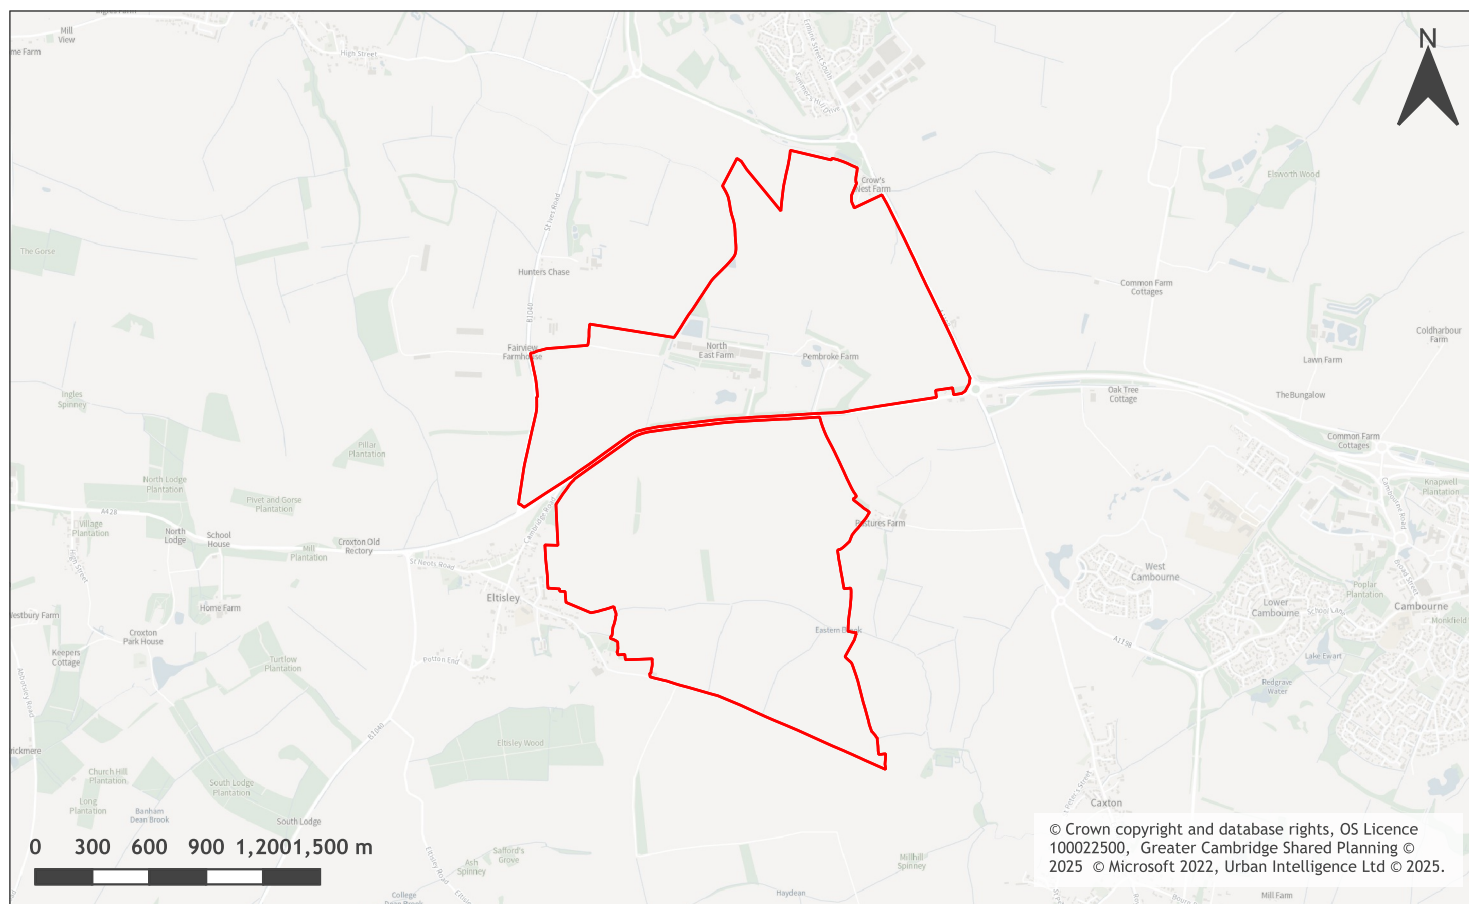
N

Mill View
me Farm
High Street
Crow's Nest Farm
Elsworth Wood
Hunters Chase
The Gorse
Common Farm Cottages
Coldharbour Farm
Lawn Farm
Fairview Farmhouse
North East Farm
Pembroke Farm
Oak Tree Cottage
The Bungalow
Ingles Spinney
Common Farm Cottages
Pillar Plantation
Knapwell Plantation
North Lodge Plantation
Pivet and Gorse Plantation
A428
Village Plantation
North Lodge
School House
Mill Plantation
Croxton Old Rectory
Pastures Farm
St Neots Road
West Cambourne
Eltisley
Poplar Plantation
Lower Cambourne
Cambourne
Monkfield
Westbury Farm
Home Farm
Croxton Park House
Eastern Brook
Keepers Cottage
Turtlow Plantation
Potton End
A1198
Lake Ewart
Redgrave Water
Eltisley Wood
Church Hill Plantation
South Lodge Plantation
Long Plantation
Banham Dean Brook
South Lodge
Caxton
Salford's Grove
Ash Spinney
Millhill Spinney
College
Haydean
Mill Farm

0 300 600 900 1,2001,500 m

© Crown copyright and database rights, OS Licence 100022500, Greater Cambridge Shared Planning © 2025 © Microsoft 2022, Urban Intelligence Ltd © 2025.